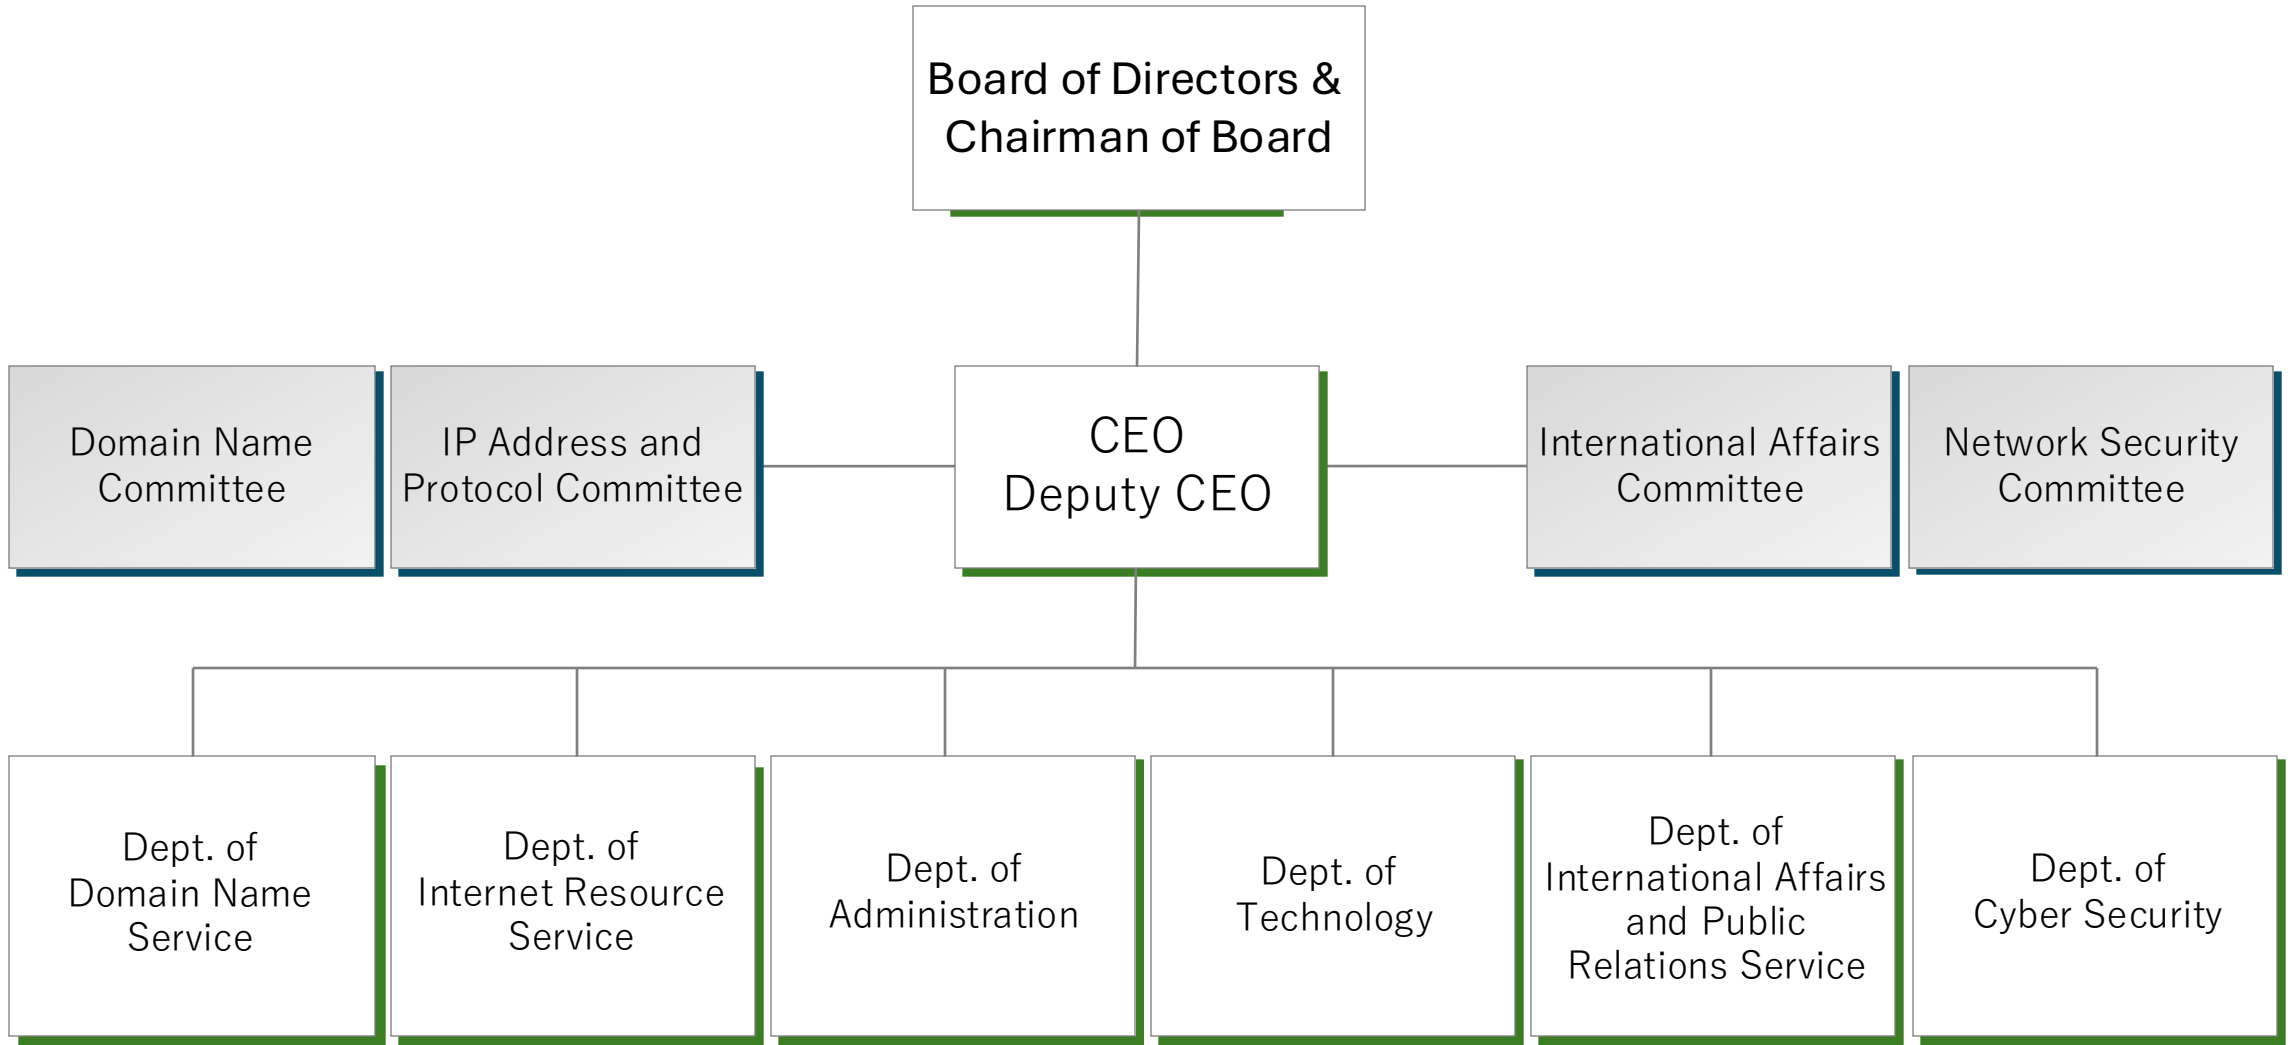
Board of Directors & Chairman of Board

Domain Name Committee

IP Address and Protocol Committee

CEO
Deputy CEO

International Affairs Committee

Network Security Committee

Dept. of Domain Name Service

Dept. of Internet Resource Service

Dept. of Administration

Dept. of Technology

Dept. of International Affairs and Public Relations Service

Dept. of Cyber Security